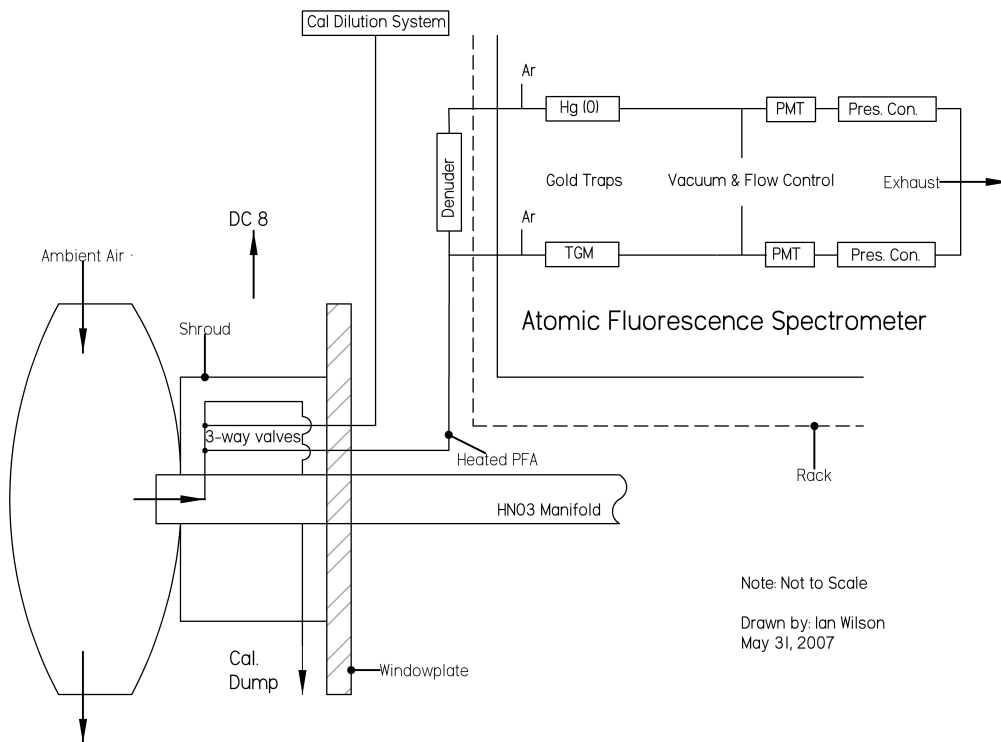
Cal Dilution System

Ar

Hg (0)

PMT

Pres. Con.

Denuder

Gold Traps

Vacuum & Flow Control

Exhaust

Ar

TGM

PMT

Pres. Con.

DC 8

Ambient Air

Atomic Fluorescence Spectrometer

Shroud

3-way valves

Heated PFA

Rack

HN03 Manifold

Note: Not to Scale

Drawn by: Ian Wilson
May 31, 2007

Cal.
Dump

Windowplate